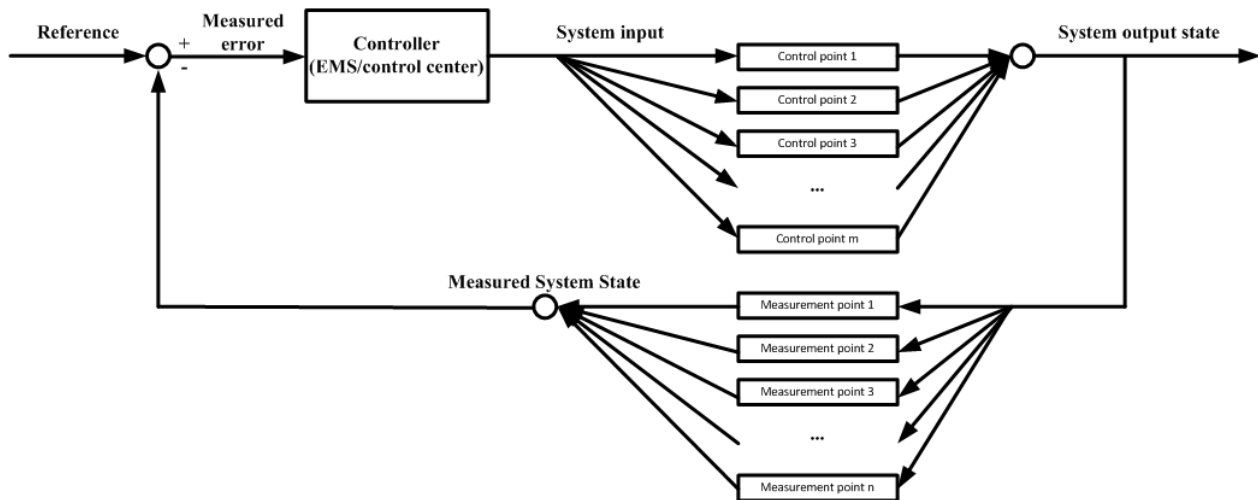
Reference

+

-

Measured error

Controller (EMS/control center)

System input

Control point 1

Control point 2

Control point 3

...

Control point m

System output state

Measured System State

Measurement point 1

Measurement point 2

Measurement point 3

...

Measurement point n